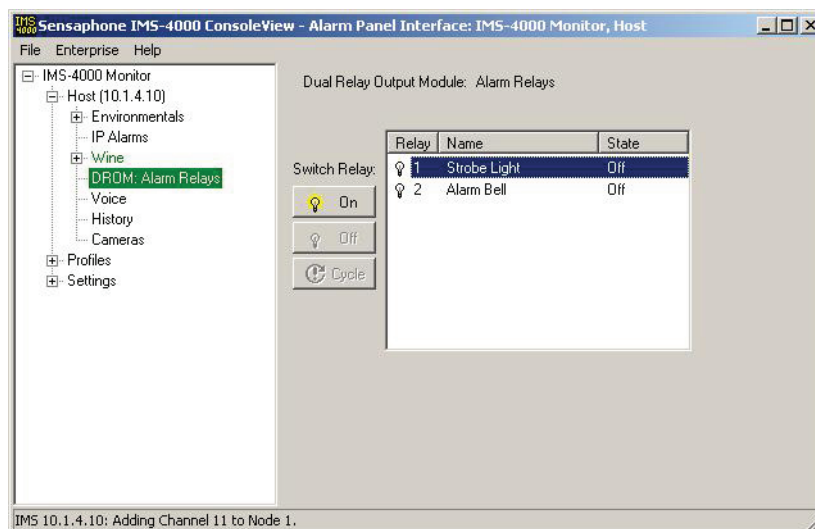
IMS 4000 Sensaphone IMS-4000 ConsoleView - Alarm Panel Interface: IMS-4000 Monitor, Host

File Enterprise Help

IMS-4000 Monitor
Host (10.1.4.10)
Environmentals
IP Alarms
Wine
DROM: Alarm Relays
Voice
History
Cameras
Profiles
Settings

Dual Relay Output Module: Alarm Relays

Switch Relay:
On
Off
Cycle

| Relay | Name | State |
|---|---|---|
| 1 | Strobe Light | Off |
| 2 | Alarm Bell | Off |

IMS 10.1.4.10: Adding Channel 11 to Node 1.